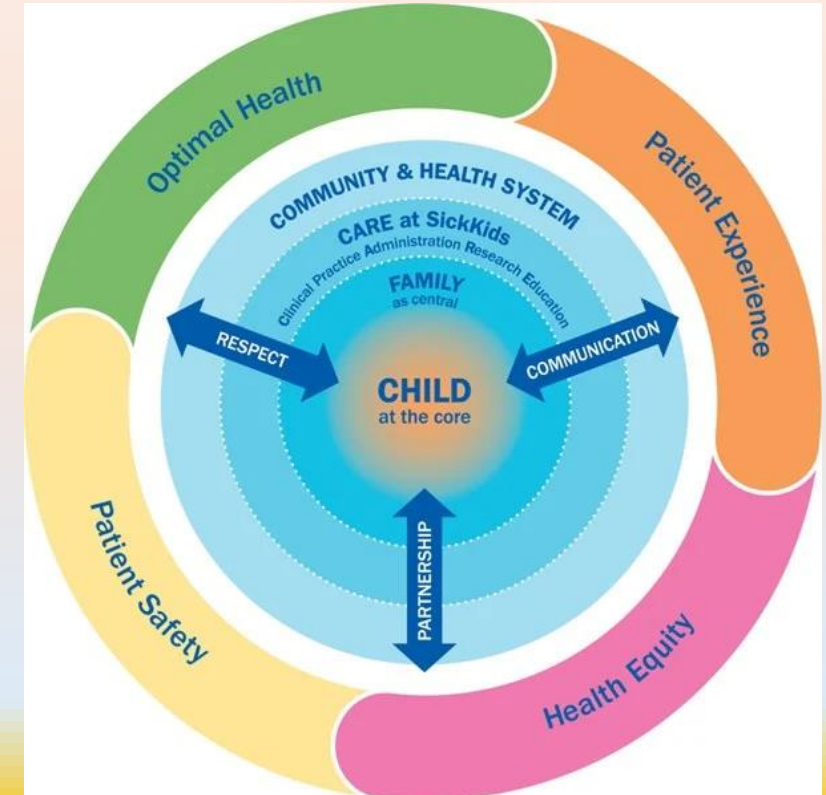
Optimal Health

Patient Experience

Health Equity

Patient Safety

COMMUNITY & HEALTH SYSTEM

CARE at SickKids

Clinical Practice Administration Research Education

FAMILY
as central

RESPECT

COMMUNICATION

CHILD
at the core

PARTNERSHIP